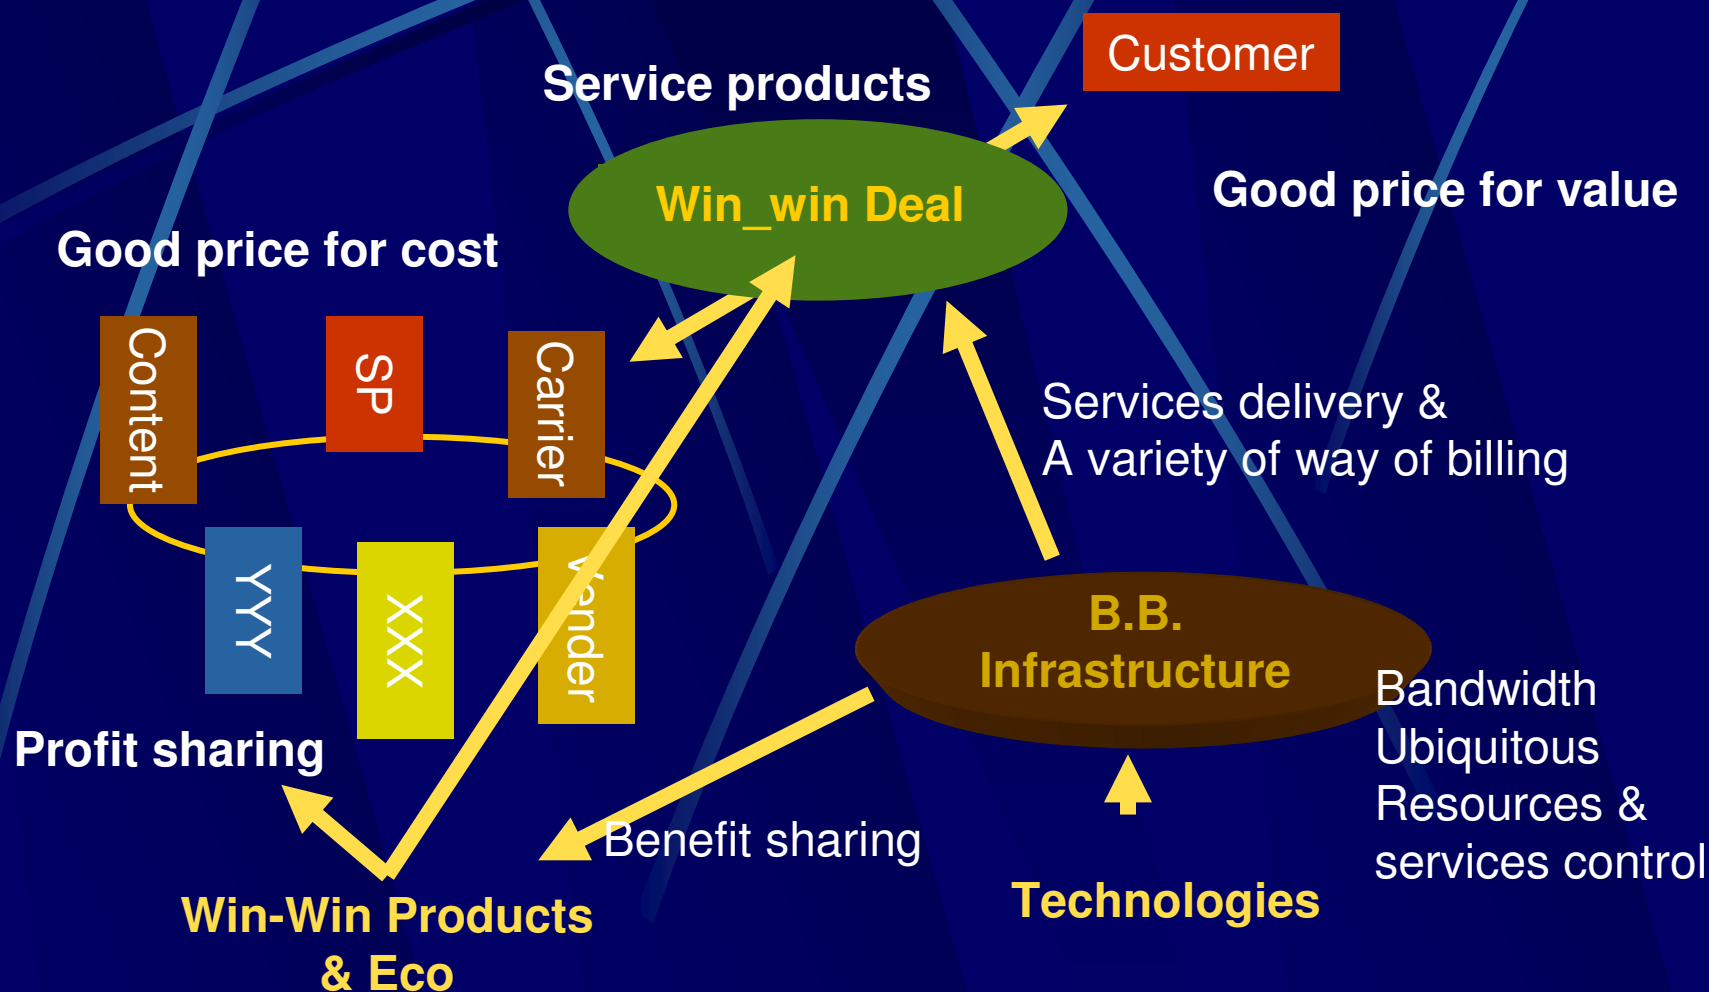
Customer

Service products

Win_win Deal

Good price for value

Good price for cost

Content

SP

Carrier

YYY

XXX

Vender

Services delivery &
A variety of way of billing

B.B.
Infrastructure

Bandwidth
Ubiquitous
Resources &
services control

Profit sharing

Benefit sharing

Technologies

Win-Win Products
& Eco